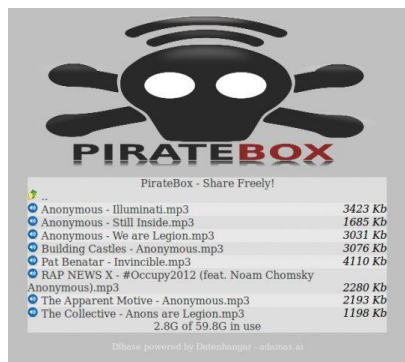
PIRATEBOX

PirateBox - Share Freely!

..

| | |
|---|---|
| Anonymous - Illuminati.mp3 | 3423 Kb |
| Anonymous - Still Inside.mp3 | 1685 Kb |
| Anonymous - We are Legion.mp3 | 3031 Kb |
| Building Castles - Anonymous.mp3 | 3076 Kb |
| Pat Benatar - Invincible.mp3 | 4110 Kb |
| RAP NEWS X - #Occupy2012 (feat. Noam Chomsky Anonymous).mp3 | 2280 Kb |
| The Apparent Motive - Anonymous.mp3 | 2193 Kb |
| The Collective - Anons are Legion.mp3 | 1198 Kb |

2.8G of 59.8G in use

Dlbase powered by Datenhangar - adamas.ai